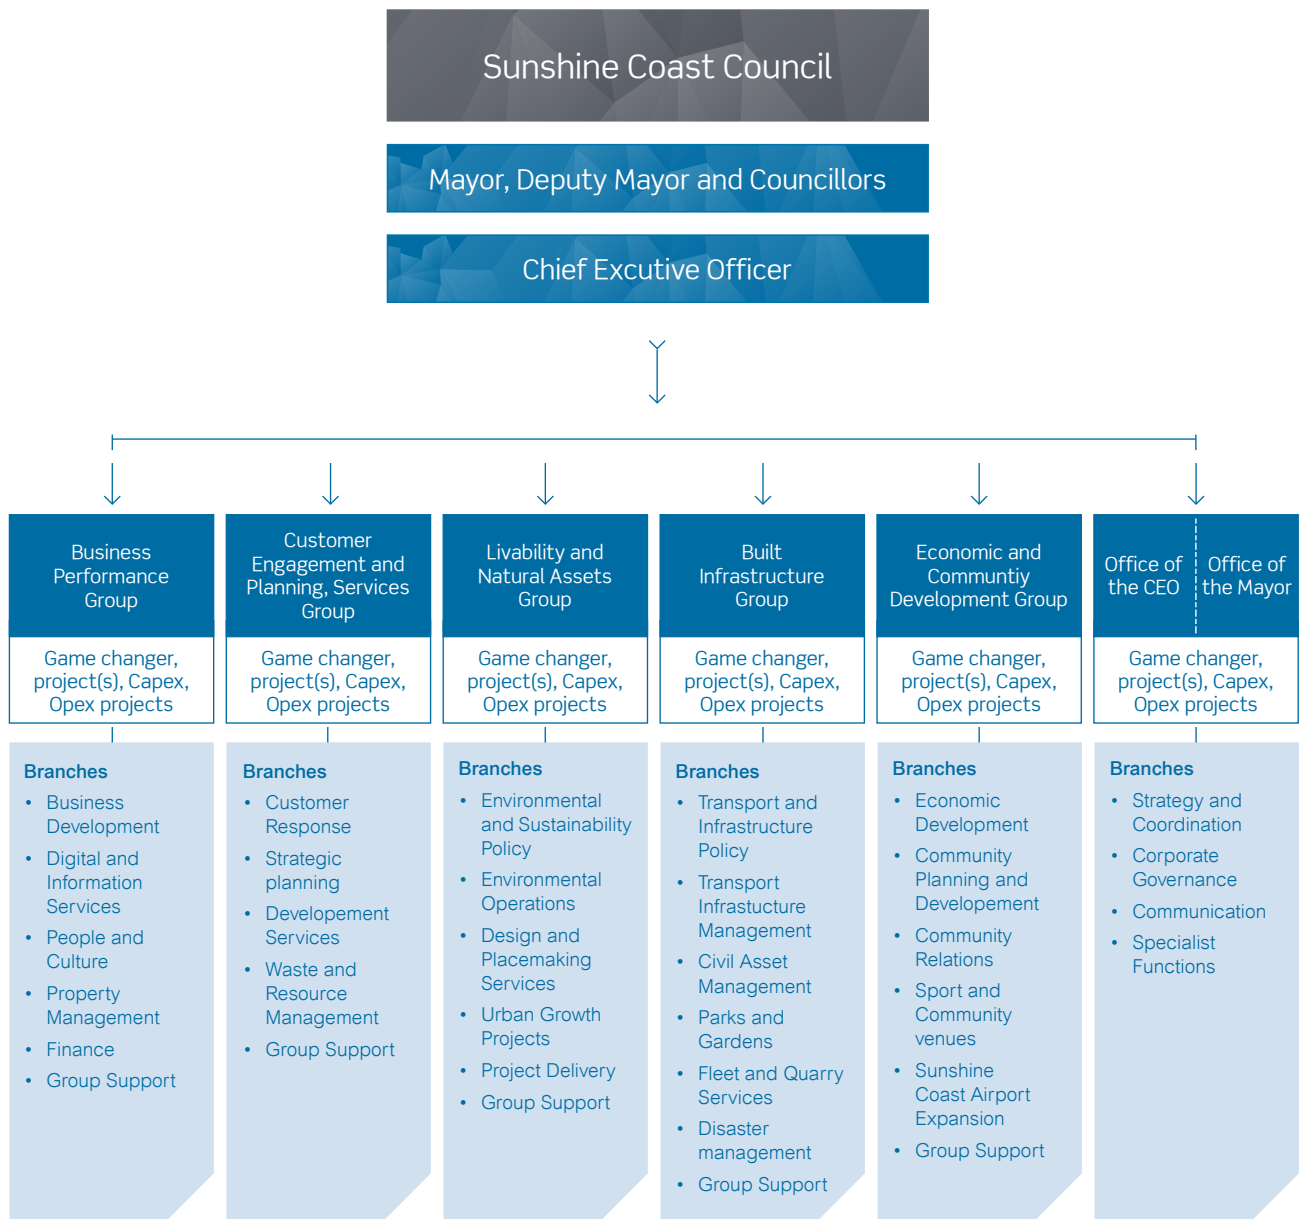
Sunshine Coast Council

Mayor, Deputy Mayor and Councillors

Chief Excutive Officer

Business Performance Group

Game changer, project(s), Capex, Opex projects

Branches
- Business Development
- Digital and Information Services
- People and Culture
- Property Management
- Finance
- Group Support

Customer Engagement and Planning, Services Group

Game changer, project(s), Capex, Opex projects

Branches
- Customer Response
- Strategic planning
- Developement Services
- Waste and Resource Management
- Group Support

Livability and Natural Assets Group

Game changer, project(s), Capex, Opex projects

Branches
- Environmental and Sustainability Policy
- Environmental Operations
- Design and Placemaking Services
- Urban Growth Projects
- Project Delivery
- Group Support

Built Infrastructure Group

Game changer, project(s), Capex, Opex projects

Branches
- Transport and Infrastructure Policy
- Transport Infrastucture Management
- Civil Asset Management
- Parks and Gardens
- Fleet and Quarry Services
- Disaster management
- Group Support

Economic and Communtiy Development Group

Game changer, project(s), Capex, Opex projects

Branches
- Economic Development
- Community Planning and Developement
- Community Relations
- Sport and Community venues
- Sunshine Coast Airport Expansion
- Group Support

Office of the CEO

Office of the Mayor

Game changer, project(s), Capex, Opex projects

Branches
- Strategy and Coordination
- Corporate Governance
- Communication
- Specialist Functions